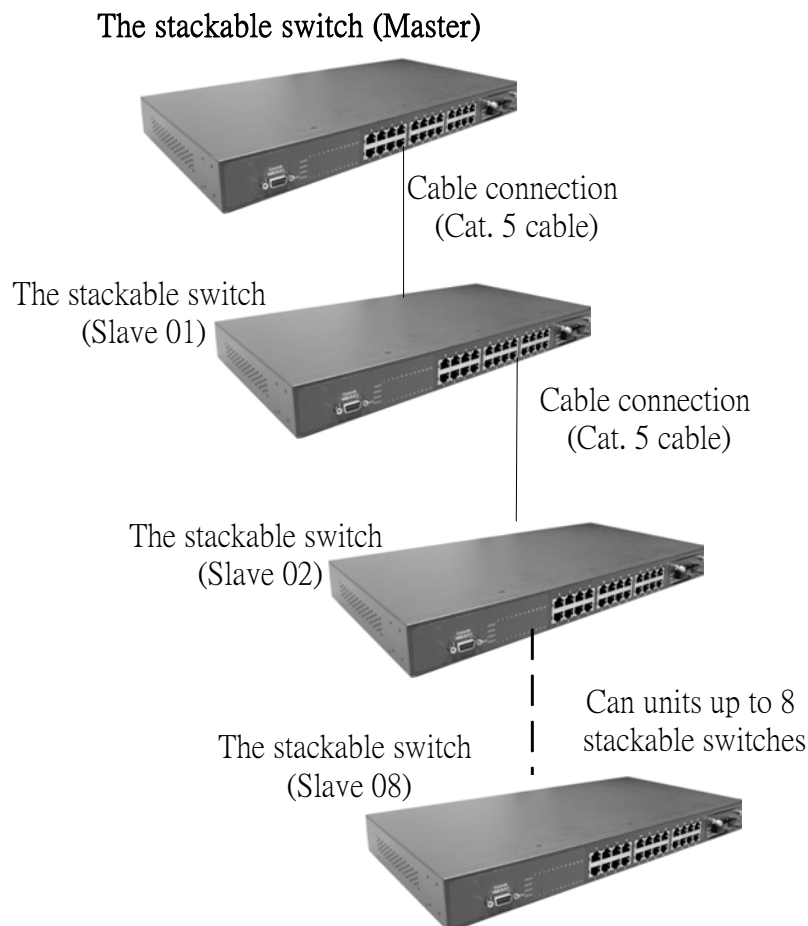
The stackable switch (Master)

Cable connection
(Cat. 5 cable)

The stackable switch
(Slave 01)

Cable connection
(Cat. 5 cable)

The stackable switch
(Slave 02)

Can units up to 8
stackable switches

The stackable switch
(Slave 08)